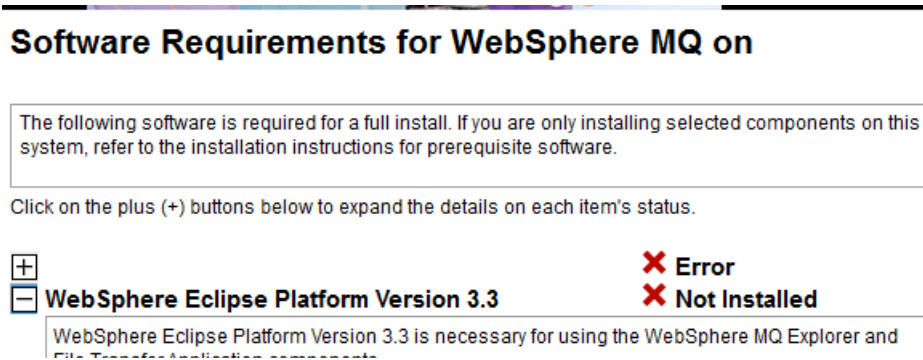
Software Requirements for WebSphere MQ on

The following software is required for a full install. If you are only installing selected components on this system, refer to the installation instructions for prerequisite software.

Click on the plus (+) buttons below to expand the details on each item's status.

+ ✖ Error

− WebSphere Eclipse Platform Version 3.3 ✖ Not Installed

WebSphere Eclipse Platform Version 3.3 is necessary for using the WebSphere MQ Explorer and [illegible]